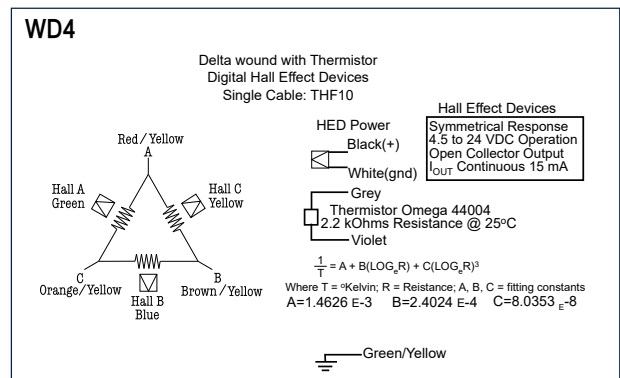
WD4

Delta wound with Thermistor
Digital Hall Effect Devices
Single Cable: THF10

Red / Yellow
A

Hall A
Green

Hall C
Yellow

C
Orange / Yellow

Hall B
Blue

B
Brown / Yellow

HED Power
Black(+)
White(gnd)

Hall Effect Devices
Symmetrical Response
4.5 to 24 VDC Operation
Open Collector Output
$I_{OUT}$ Continuous 15 mA

Grey
Thermistor Omega 44004
2.2 kOhms Resistance @ 25°C
Violet

$\frac{1}{T} = A + B(LOG_eR) + C(LOG_eR)^3$
Where T = °Kelvin; R = Reistance; A, B, C = fitting constants
A=1.4626 E-3   B=2.4024 E-4   C=8.0353 E-8

Green/Yellow